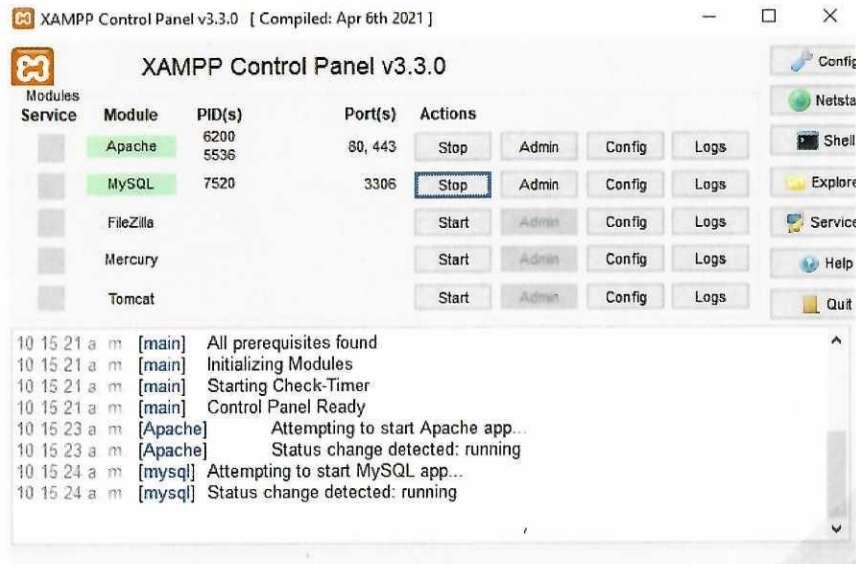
XAMPP Control Panel v3.3.0 [ Compiled: Apr 6th 2021 ]

XAMPP Control Panel v3.3.0

Config
Netsta
Shell
Explore
Service
Help
Quit

| Modules Service | Module | PID(s) | Port(s) | Actions | | | |
|---|---|---|---|---|---|---|---|
| | Apache | 6200 5536 | 80, 443 | Stop | Admin | Config | Logs |
| | MySQL | 7520 | 3306 | Stop | Admin | Config | Logs |
| | FileZilla | | | Start | Admin | Config | Logs |
| | Mercury | | | Start | Admin | Config | Logs |
| | Tomcat | | | Start | Admin | Config | Logs |

10 15 21 a m [main] All prerequisites found
10 15 21 a m [main] Initializing Modules
10 15 21 a m [main] Starting Check-Timer
10 15 21 a m [main] Control Panel Ready
10 15 23 a m [Apache] Attempting to start Apache app...
10 15 23 a m [Apache] Status change detected: running
10 15 24 a m [mysql] Attempting to start MySQL app...
10 15 24 a m [mysql] Status change detected: running